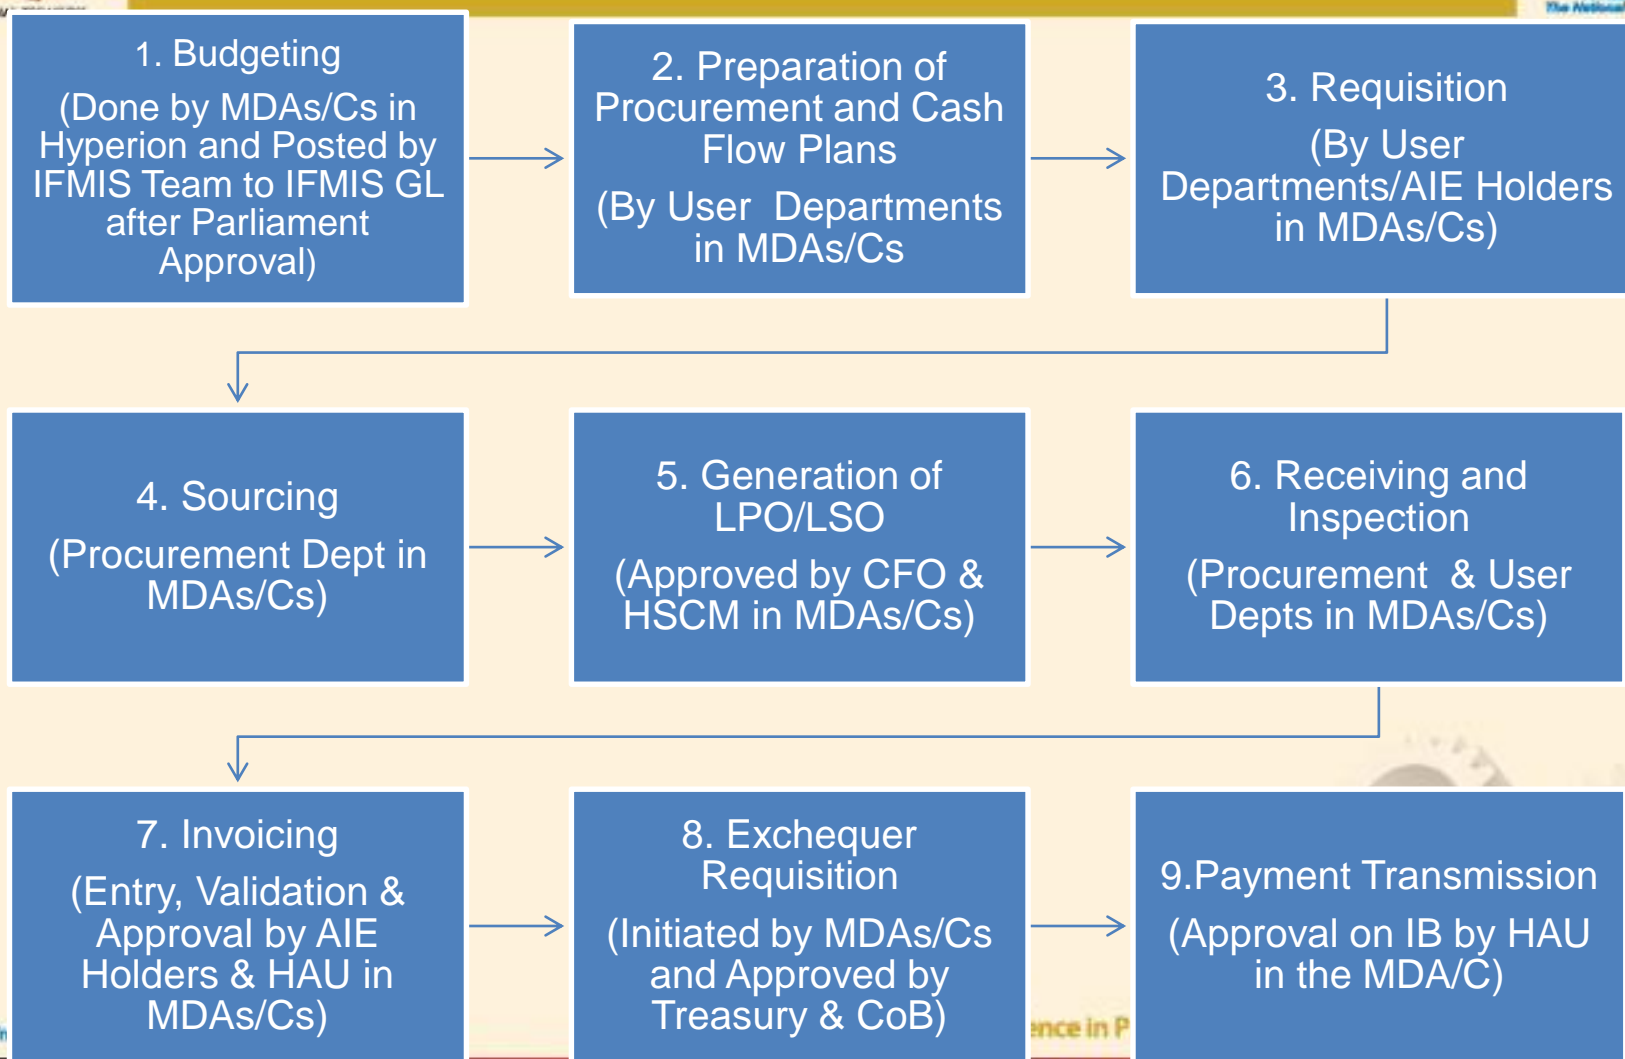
1. Budgeting

(Done by MDAs/Cs in Hyperion and Posted by IFMIS Team to IFMIS GL after Parliament Approval)

2. Preparation of Procurement and Cash Flow Plans

(By User Departments in MDAs/Cs

3. Requisition

(By User Departments/AIE Holders in MDAs/Cs)

4. Sourcing

(Procurement Dept in MDAs/Cs)

5. Generation of LPO/LSO

(Approved by CFO & HSCM in MDAs/Cs)

6. Receiving and Inspection

(Procurement & User Depts in MDAs/Cs)

7. Invoicing

(Entry, Validation & Approval by AIE Holders & HAU in MDAs/Cs)

8. Exchequer Requisition

(Initiated by MDAs/Cs and Approved by Treasury & CoB)

9.Payment Transmission

(Approval on IB by HAU in the MDA/C)